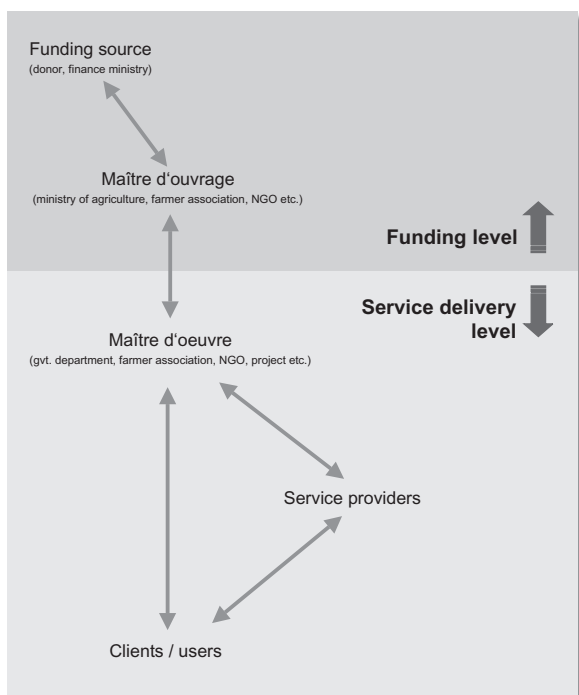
Funding source
(donor, finance ministry)

Maître d'ouvrage
(ministry of agriculture, farmer association, NGO etc.)

Funding level

Service delivery level

Maître d'oeuvre
(gvt. department, farmer association, NGO, project etc.)

Service providers

Clients / users